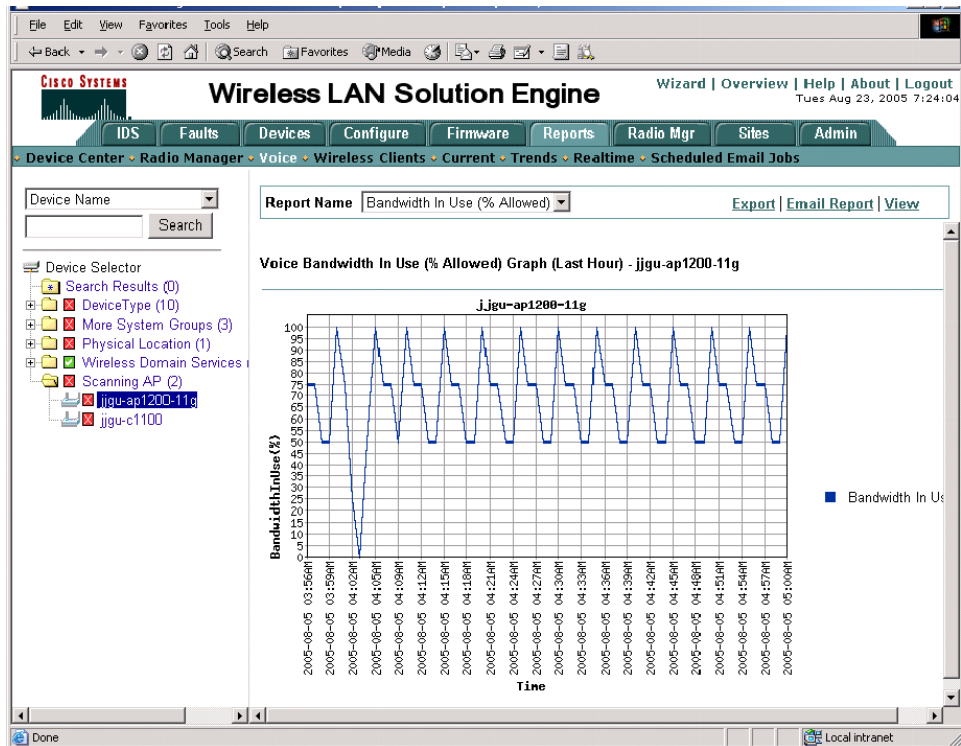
File Edit View Favorites Tools Help

Back Search Favorites Media

CISCO SYSTEMS

Wireless LAN Solution Engine

Wizard | Overview | Help | About | Logout
Tues Aug 23, 2005 7:24:04

IDS Faults Devices Configure Firmware Reports Radio Mgr Sites Admin

Device Center • Radio Manager • Voice • Wireless Clients • Current • Trends • Realtime • Scheduled Email Jobs

Device Name
Search

Device Selector
Search Results (0)
DeviceType (10)
More System Groups (3)
Physical Location (1)
Wireless Domain Services
Scanning AP (2)
jjgu-ap1200-11g
jjgu-c1100

Report Name Bandwidth In Use (% Allowed)

Export | Email Report | View

Voice Bandwidth In Use (% Allowed) Graph (Last Hour) - jjgu-ap1200-11g

jjgu-ap1200-11g

100 95 90 85 80 75 70 65 60 55 50 45 40 35 30 25 20 15 10 5 0

BandwidthInUse(%)

2005-08-05 03:56AM
2005-08-05 03:59AM
2005-08-05 04:02AM
2005-08-05 04:05AM
2005-08-05 04:09AM
2005-08-05 04:12AM
2005-08-05 04:15AM
2005-08-05 04:18AM
2005-08-05 04:21AM
2005-08-05 04:24AM
2005-08-05 04:27AM
2005-08-05 04:30AM
2005-08-05 04:33AM
2005-08-05 04:36AM
2005-08-05 04:39AM
2005-08-05 04:42AM
2005-08-05 04:45AM
2005-08-05 04:48AM
2005-08-05 04:51AM
2005-08-05 04:54AM
2005-08-05 04:57AM
2005-08-05 05:00AM

Time

Bandwidth In Us

Done

Local intranet